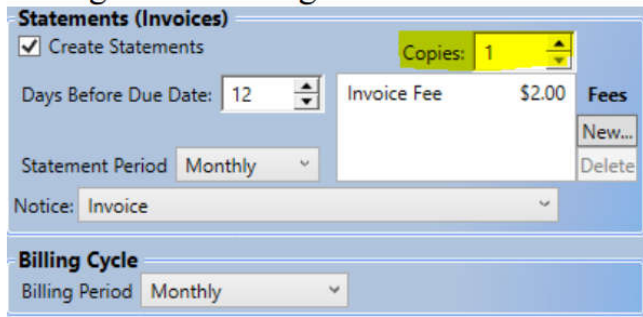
Statements (Invoices)

Create Statements

Copies: 1

Days Before Due Date: 12

Invoice Fee $2.00

Fees

New...

Delete

Statement Period Monthly

Notice: Invoice

Billing Cycle

Billing Period Monthly